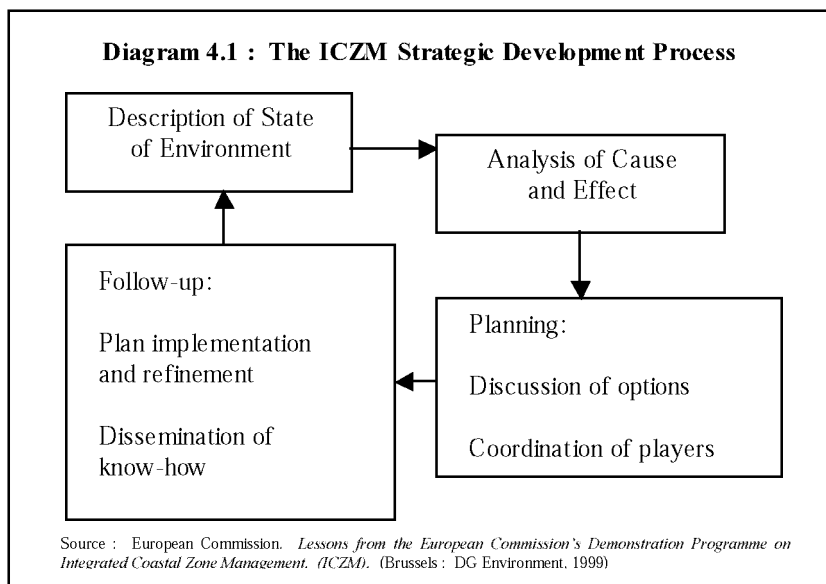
**Diagram 4.1 : The ICZM Strategic Development Process**

Description of State of Environment

Analysis of Cause and Effect

Planning:

Discussion of options

Coordination of players

Follow-up:

Plan implementation and refinement

Dissemination of know-how

Source : European Commission. *Lessons from the European Commission's Demonstration Programme on Integrated Coastal Zone Management. (ICZM).* (Brussels : DG Environment, 1999)